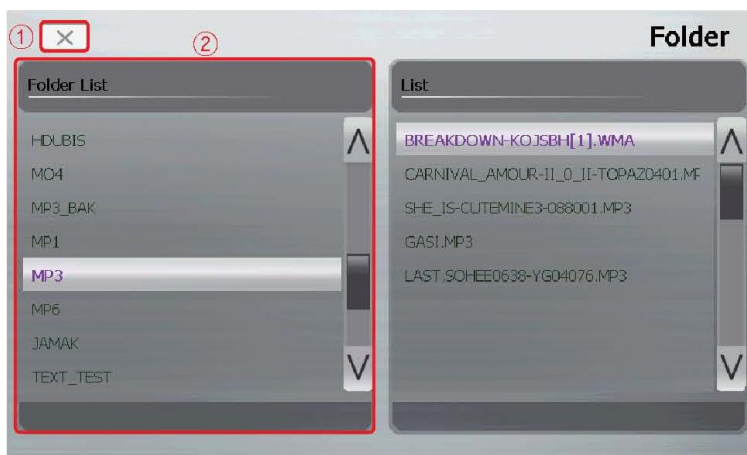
① ×
②
Folder

Folder List

HDUBIS
MO4
MP3_BAK
MP1
MP3
MP6
JAMAK
TEXT_TEST

List

BREAKDOWN-KOJSBH[1].WMA
CARNIVAL_AMOUR-II_0_II-TOPAZ0401.MF
SHE_IS-CUTEMINE3-088001.MP3
GASI.MP3
LAST.SOHEE0638-YG04076.MP3